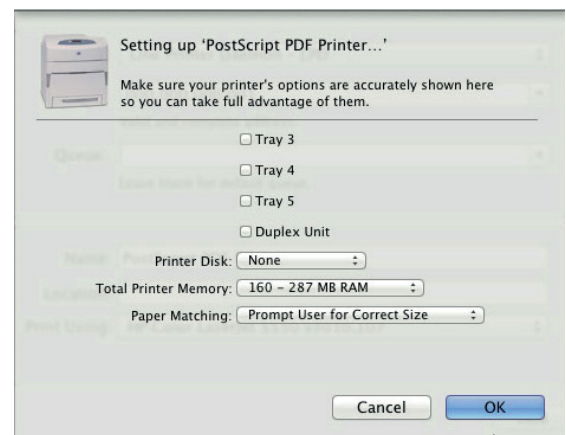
Setting up 'PostScript PDF Printer...'

Make sure your printer's options are accurately shown here so you can take full advantage of them.

Tray 3

Tray 4

Tray 5

Duplex Unit

Printer Disk: None

Total Printer Memory: 160 – 287 MB RAM

Paper Matching: Prompt User for Correct Size

Cancel

OK